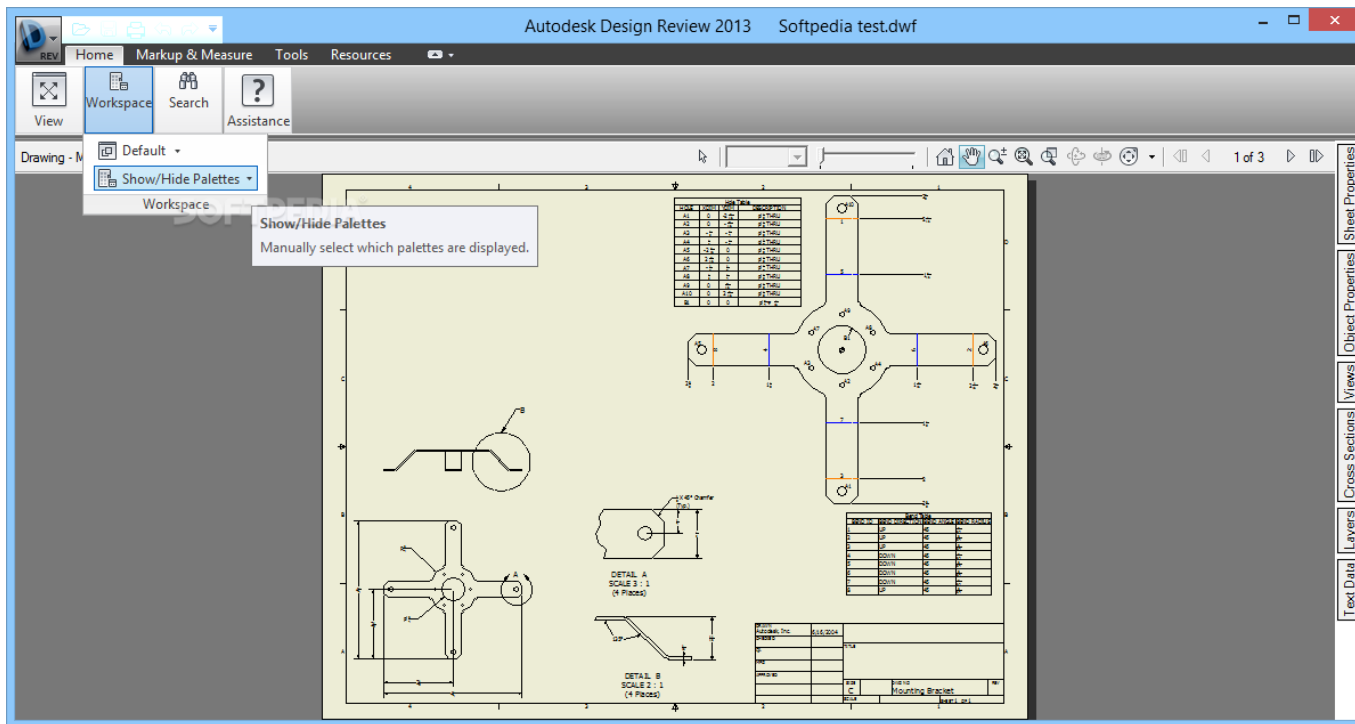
REV

Autodesk Design Review 2013 Softpedia test.dwf

Home Markup & Measure Tools Resources

View Workspace Search Assistance

Default

Show/Hide Palettes

Workspace

Drawing - M

Show/Hide Palettes
Manually select which palettes are displayed.

1 of 3

Sheet Properties
Object Properties
Views
Cross Sections
Layers
Text Data

Hole Table

B

X 45° Chamfer (Typ.)

DETAIL A
SCALE 3 : 1
(4 Places)

DETAIL B
SCALE 2 : 1
(4 Places)

Bend Table

Autodesk, Inc.

C

Mounting Bracket